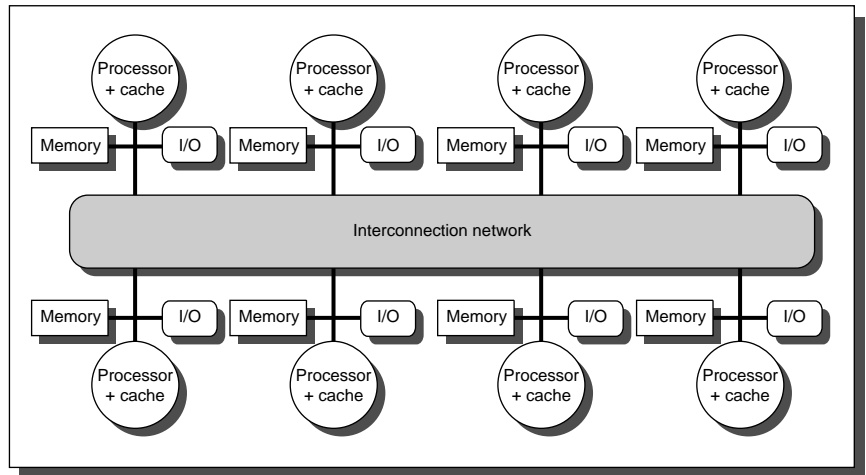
Processor + cache

Processor + cache

Processor + cache

Processor + cache

Memory I/O Memory I/O Memory I/O Memory I/O

Interconnection network

Memory I/O Memory I/O Memory I/O Memory I/O

Processor + cache

Processor + cache

Processor + cache

Processor + cache